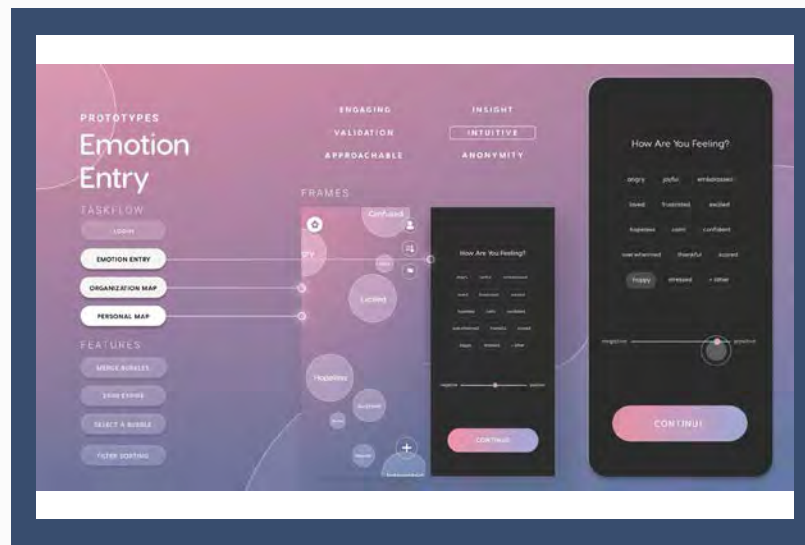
PROTOTYPES
Emotion Entry

TASKFLOW
LOGIN
EMOTION ENTRY
ORGANIZATION MAP
PERSONAL MAP

FEATURES
MERGE BUBBLES
SWIPE EXPAND
SELECT A BUBBLE
FILTER SORTING

ENGAGING
VALIDATION
APPROACHABLE

INSIGHT
INTUITIVE
ANONYMITY

FRAMES

Confused
Excited
Hopeless
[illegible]
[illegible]
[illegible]

How Are You Feeling?
angry joyful embarrassed
loved frustrated excited
hopeless calm confident
overwhelmed thankful scared
happy stressed + other
negative positive
CONTINUE

How Are You Feeling?
angry joyful embarrassed
loved frustrated excited
hopeless calm confident
overwhelmed thankful scared
happy stressed + other
negative positive
CONTINUE